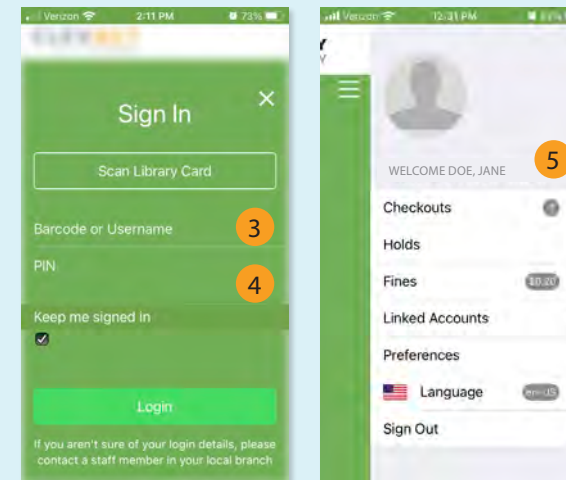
Verizon 2:11 PM 73%

Sign In

Scan Library Card

Barcode or Username

3

PIN

4

Keep me signed in

Login

If you aren't sure of your login details, please contact a staff member in your local branch

Verizon 12:31 PM

WELCOME DOE, JANE

5

Checkouts

Holds

Fines $0.00

Linked Accounts

Preferences

Language en-US

Sign Out